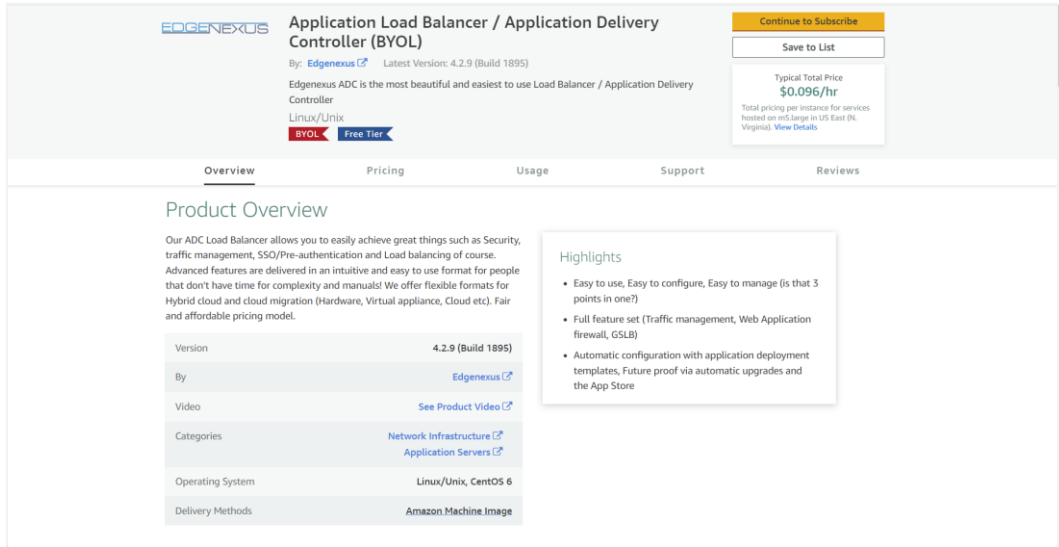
EDGENEXUS

Application Load Balancer / Application Delivery Controller (BYOL)

By: Edgenexus Latest Version: 4.2.9 (Build 1895)

Edgenexus ADC is the most beautiful and easiest to use Load Balancer / Application Delivery Controller

Linux/Unix

BYOL Free Tier

Continue to Subscribe

Save to List

Typical Total Price
$0.096/hr
Total pricing per instance for services hosted on m5.large in US East (N. Virginia). View Details

Overview Pricing Usage Support Reviews

Product Overview

Our ADC Load Balancer allows you to easily achieve great things such as Security, traffic management, SSO/Pre-authentication and Load balancing of course. Advanced features are delivered in an intuitive and easy to use format for people that don't have time for complexity and manuals! We offer flexible formats for Hybrid cloud and cloud migration (Hardware, Virtual appliance, Cloud etc). Fair and affordable pricing model.

| Version | 4.2.9 (Build 1895) |
|---|---|
| By | Edgenexus |
| Video | See Product Video |
| Categories | Network Infrastructure<br>Application Servers |
| Operating System | Linux/Unix, CentOS 6 |
| Delivery Methods | Amazon Machine Image |

Highlights

- Easy to use, Easy to configure, Easy to manage (is that 3 points in one?)
- Full feature set (Traffic management, Web Application firewall, GSLB)
- Automatic configuration with application deployment templates, Future proof via automatic upgrades and the App Store